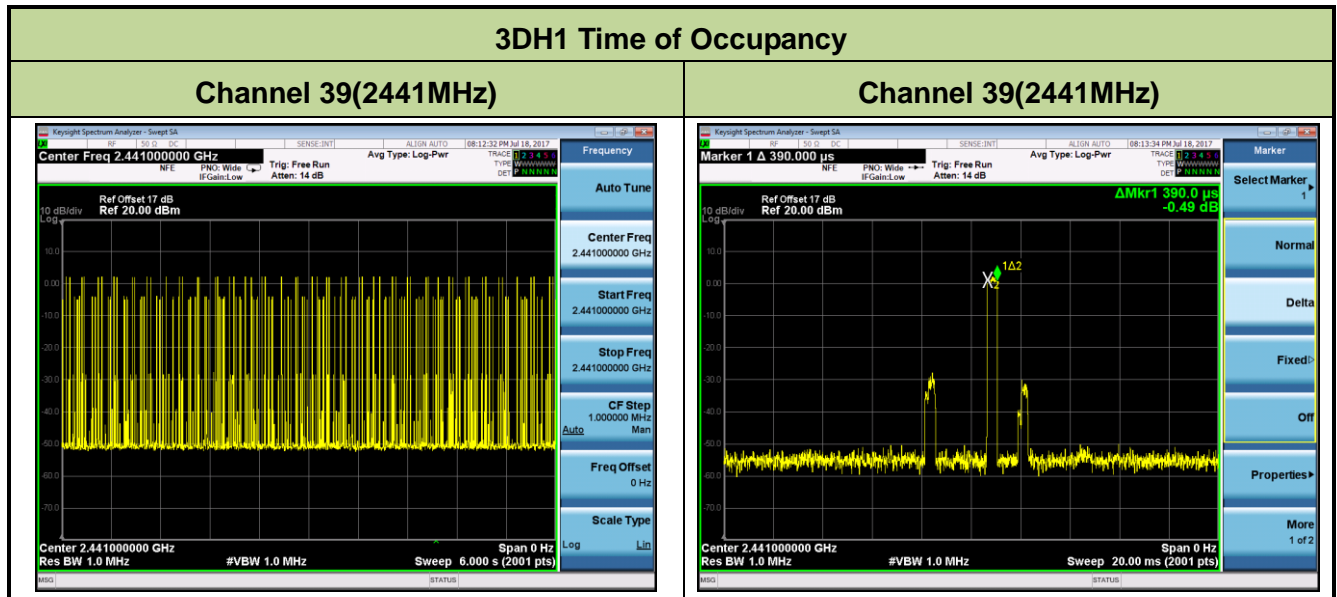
3DH1 Time of Occupancy

| Channel 39(2441MHz) | Channel 39(2441MHz) |
|---|---|

Keysight Spectrum Analyzer - Swept SA
RF 50 Ω DC SENSE:INT ALIGN AUTO 08:12:32 PM Jul 18, 2017
Center Freq 2.441000000 GHz
NFE PNO: Wide IFGain:Low Trig: Free Run Atten: 14 dB
Avg Type: Log-Pwr
TRACE 1 2 3 4 5 6
TYPE WWWWWW
DET P N N N N N
Frequency
10 dB/div Ref Offset 17 dB Ref 20.00 dBm
Log
10.0
0.00
-10.0
-20.0
-30.0
-40.0
-50.0
-60.0
-70.0
Center 2.441000000 GHz
Res BW 1.0 MHz #VBW 1.0 MHz
Span 0 Hz
Sweep 6.000 s (2001 pts)
MSG STATUS
Auto Tune
Center Freq 2.441000000 GHz
Start Freq 2.441000000 GHz
Stop Freq 2.441000000 GHz
CF Step 1.000000 MHz Auto Man
Freq Offset 0 Hz
Scale Type Log Lin

Keysight Spectrum Analyzer - Swept SA
RF 50 Ω DC SENSE:INT ALIGN AUTO 08:13:34 PM Jul 18, 2017
Marker 1 Δ 390.000 µs
NFE PNO: Wide IFGain:Low Trig: Free Run Atten: 14 dB
Avg Type: Log-Pwr
TRACE 1 2 3 4 5 6
TYPE WWWWWW
DET P N N N N N
Marker
10 dB/div Ref Offset 17 dB Ref 20.00 dBm
ΔMkr1 390.0 µs -0.49 dB
Log
10.0
0.00
-10.0
-20.0
-30.0
-40.0
-50.0
-60.0
-70.0
1Δ2
X2
Center 2.441000000 GHz
Res BW 1.0 MHz #VBW 1.0 MHz
Span 0 Hz
Sweep 20.00 ms (2001 pts)
MSG STATUS
Select Marker 1
Normal
Delta
Fixed
Off
Properties
More 1 of 2